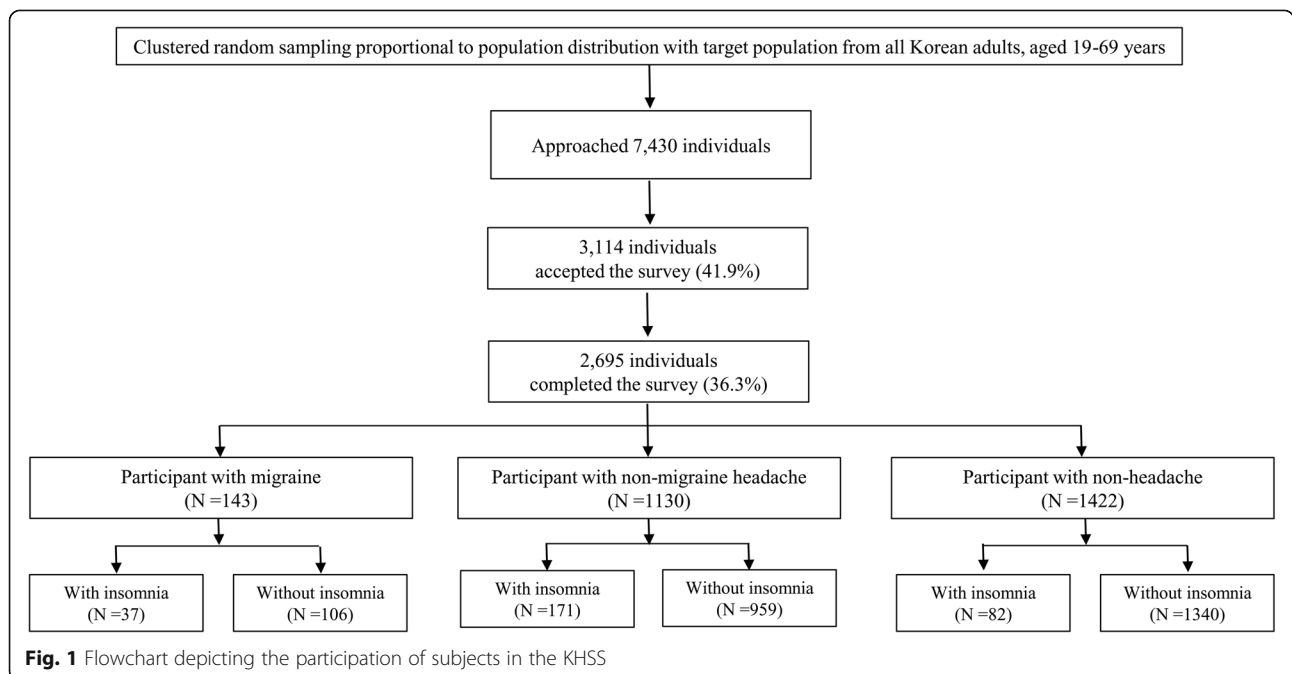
Clustered random sampling proportional to population distribution with target population from all Korean adults, aged 19-69 years

Approached 7,430 individuals

3,114 individuals accepted the survey (41.9%)

2,695 individuals completed the survey (36.3%)

Participant with migraine (N =143)

Participant with non-migraine headache (N =1130)

Participant with non-headache (N =1422)

With insomnia (N =37)

Without insomnia (N =106)

With insomnia (N =171)

Without insomnia (N =959)

With insomnia (N =82)

Without insomnia (N =1340)

**Fig. 1** Flowchart depicting the participation of subjects in the KHSS